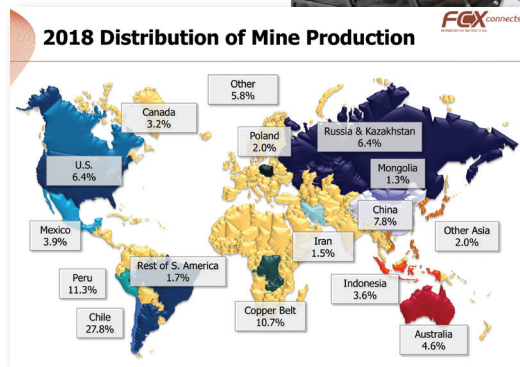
2018 Distribution of Mine Production

FCX connects

Other
5.8%

Canada
3.2%

Poland
2.0%

Russia & Kazakhstan
6.4%

U.S.
6.4%

Mongolia
1.3%

China
7.8%

Mexico
3.9%

Other Asia
2.0%

Iran
1.5%

Rest of S. America
1.7%

Peru
11.3%

Indonesia
3.6%

Chile
27.8%

Copper Belt
10.7%

Australia
4.6%